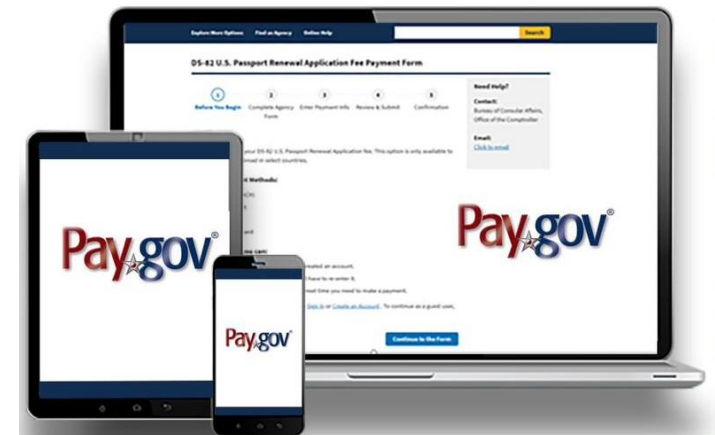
Explore More Options Find an Agency Online Help Search

DS-82 U.S. Passport Renewal Application Fee Payment Form

1 Before You Begin
2 Complete Agency Form
3 Enter Payment Info
4 Review & Submit
5 Confirmation

Need Help?

Contact:
Bureau of Consular Affairs, Office of the Comptroller

Email:
Click to email

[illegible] your DS-82 U.S. Passport Renewal Application fee. This option is only available to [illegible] broad in select countries.

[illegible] t Methods:

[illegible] u can:

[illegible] reated an account.
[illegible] have to re-enter it.
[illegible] ext time you need to make a payment.

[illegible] Sign in or Create an Account. To continue as a guest user,

Continue to the Form

Pay.gov®

Pay.gov®

Pay.gov®